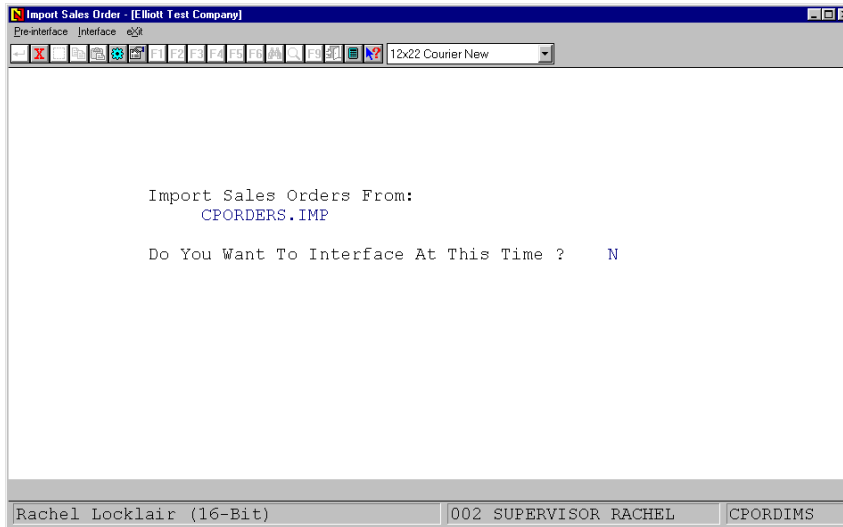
Import Sales Order - [Elliott Test Company]

Pre-interface Interface eXit

F1 F2 F3 F4 F5 F6 F9 12x22 Courier New

Import Sales Orders From:
CPORDERS.IMP

Do You Want To Interface At This Time ? N

Rachel Locklair (16-Bit) | 002 SUPERVISOR RACHEL | CPORDIMS